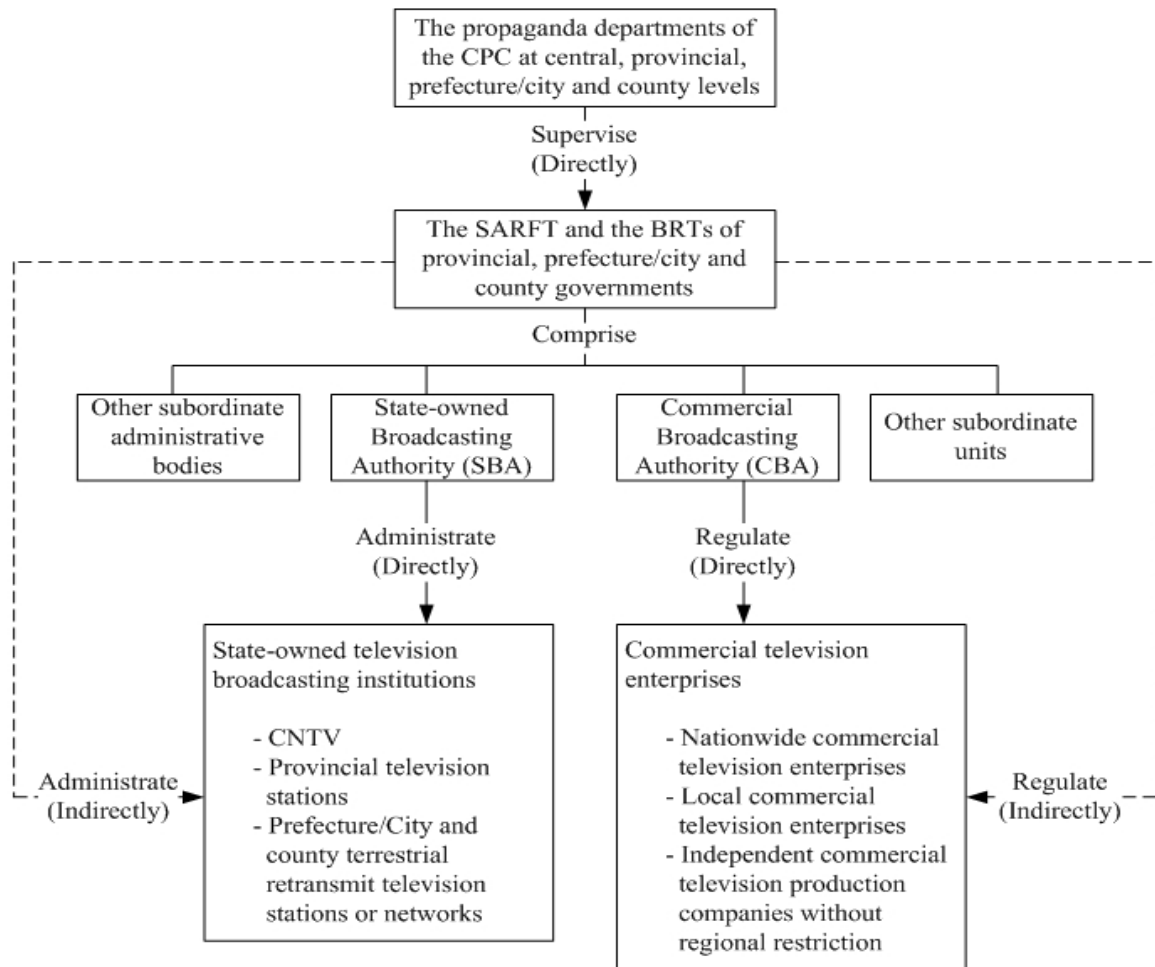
The propaganda departments of the CPC at central, provincial, prefecture/city and county levels

Supervise
(Directly)

The SARFT and the BRTs of provincial, prefecture/city and county governments

Comprise

Other subordinate administrative bodies

State-owned Broadcasting Authority (SBA)

Commercial Broadcasting Authority (CBA)

Other subordinate units

Administrate
(Directly)

Regulate
(Directly)

State-owned television broadcasting institutions

- CNTV
- Provincial television stations
- Prefecture/City and county terrestrial retransmit television stations or networks

Commercial television enterprises

- Nationwide commercial television enterprises
- Local commercial television enterprises
- Independent commercial television production companies without regional restriction

Administrate
(Indirectly)

Regulate
(Indirectly)